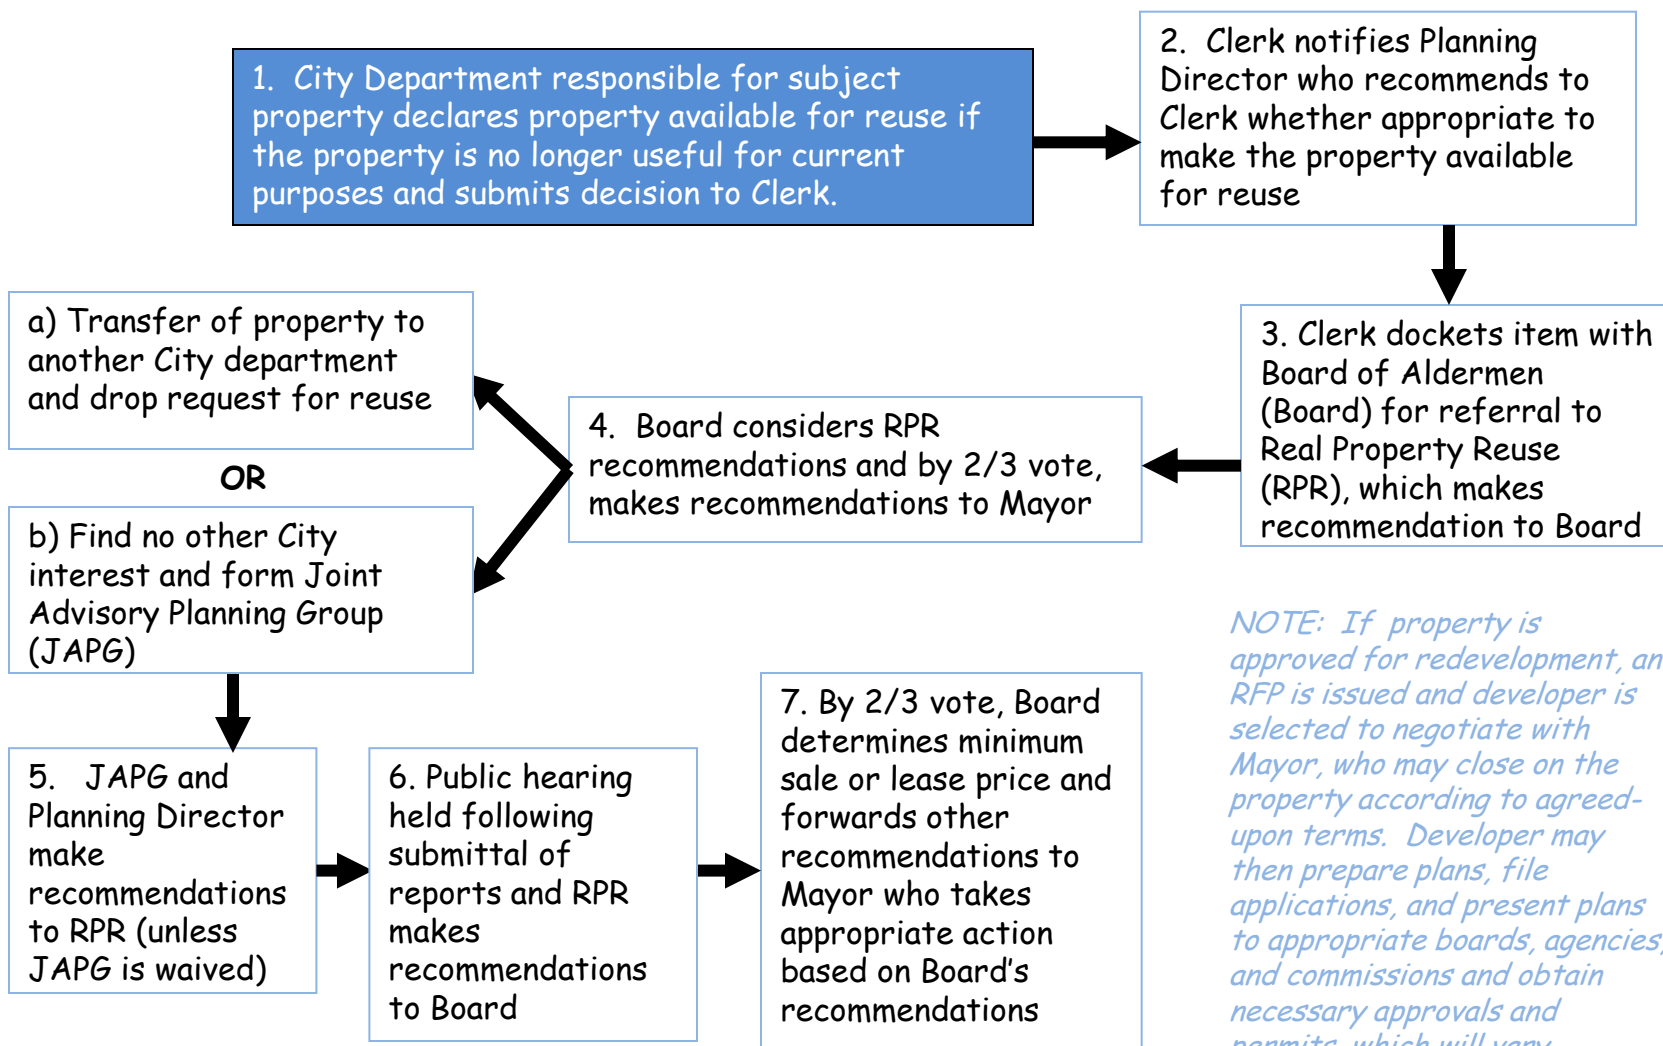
1. City Department responsible for subject property declares property available for reuse if the property is no longer useful for current purposes and submits decision to Clerk.

2. Clerk notifies Planning Director who recommends to Clerk whether appropriate to make the property available for reuse

3. Clerk dockets item with Board of Aldermen (Board) for referral to Real Property Reuse (RPR), which makes recommendation to Board

4. Board considers RPR recommendations and by 2/3 vote, makes recommendations to Mayor

a) Transfer of property to another City department and drop request for reuse

OR

b) Find no other City interest and form Joint Advisory Planning Group (JAPG)

5. JAPG and Planning Director make recommendations to RPR (unless JAPG is waived)

6. Public hearing held following submittal of reports and RPR makes recommendations to Board

7. By 2/3 vote, Board determines minimum sale or lease price and forwards other recommendations to Mayor who takes appropriate action based on Board's recommendations

NOTE: If property is approved for redevelopment, an RFP is issued and developer is selected to negotiate with Mayor, who may close on the property according to agreed-upon terms. Developer may then prepare plans, file applications, and present plans to appropriate boards, agencies, and commissions and obtain necessary approvals and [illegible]